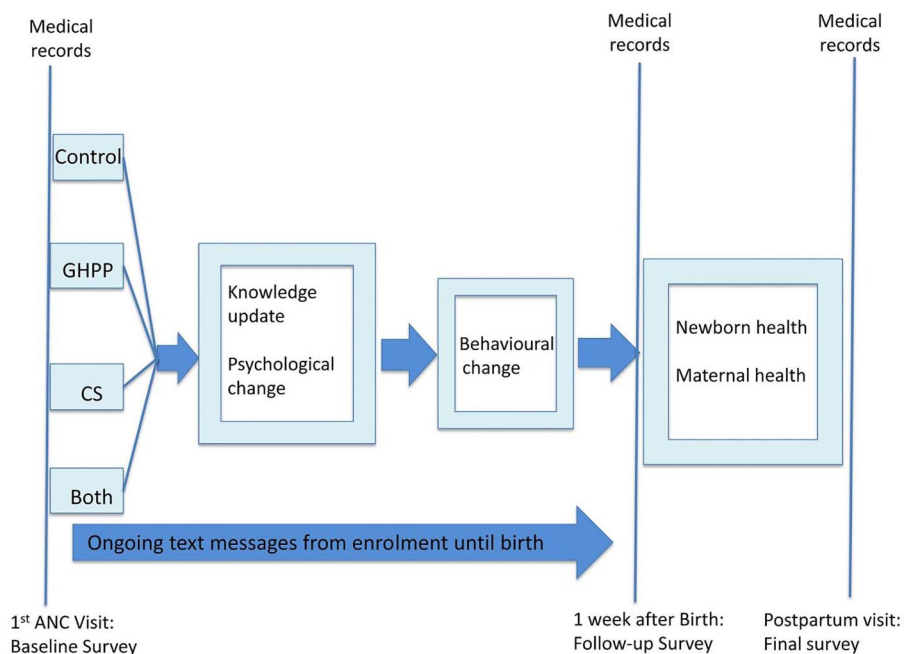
Medical records

Medical records

Medical records

Control

GHPP

CS

Both

Knowledge update

Psychological change

Behavioural change

Newborn health

Maternal health

Ongoing text messages from enrolment until birth

1$^{st}$ ANC Visit: Baseline Survey

1 week after Birth: Follow-up Survey

Postpartum visit: Final survey